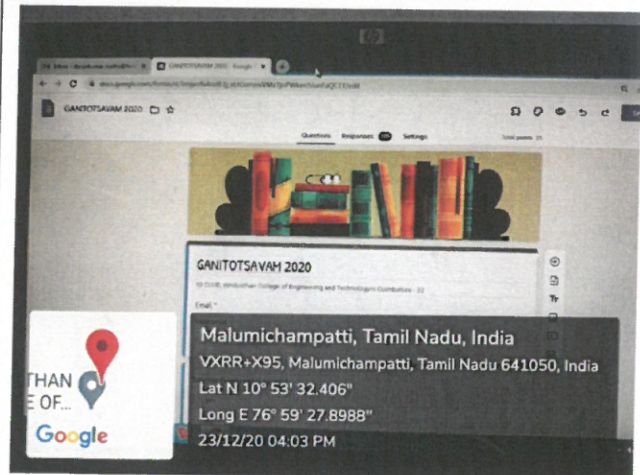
hp

GANITOTSAVAM 2020 - Google

GANITOTSAVAM 2020

Questions Responses Settings

GANITOTSAVAM 2020

Email *

Malumichampatti, Tamil Nadu, India
VXRR+X95, Malumichampatti, Tamil Nadu 641050, India
Lat N 10° 53' 32.406"
Long E 76° 59' 27.8988"
23/12/20 04:03 PM

THAN
E OF...
Google